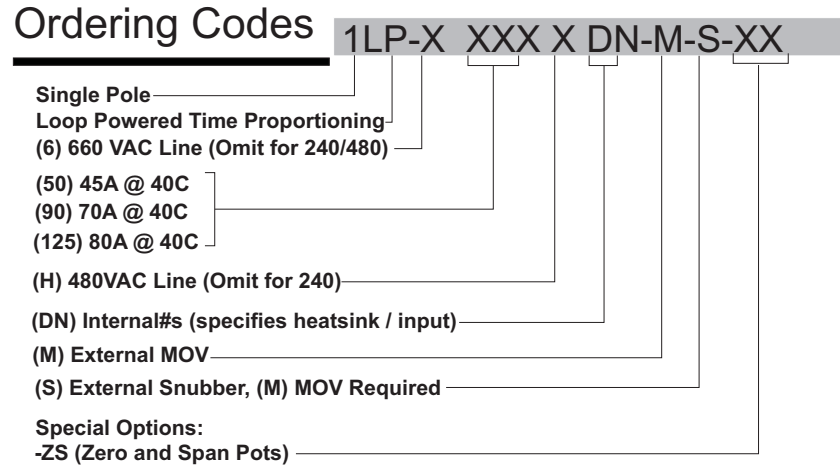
Ordering Codes 1LP-X XXX X DN-M-S-XX

Single Pole
Loop Powered Time Proportioning
(6) 660 VAC Line (Omit for 240/480)

(50) 45A @ 40C
(90) 70A @ 40C
(125) 80A @ 40C

(H) 480VAC Line (Omit for 240)

(DN) Internal#s (specifies heatsink / input)

(M) External MOV

(S) External Snubber, (M) MOV Required

Special Options:
-ZS (Zero and Span Pots)